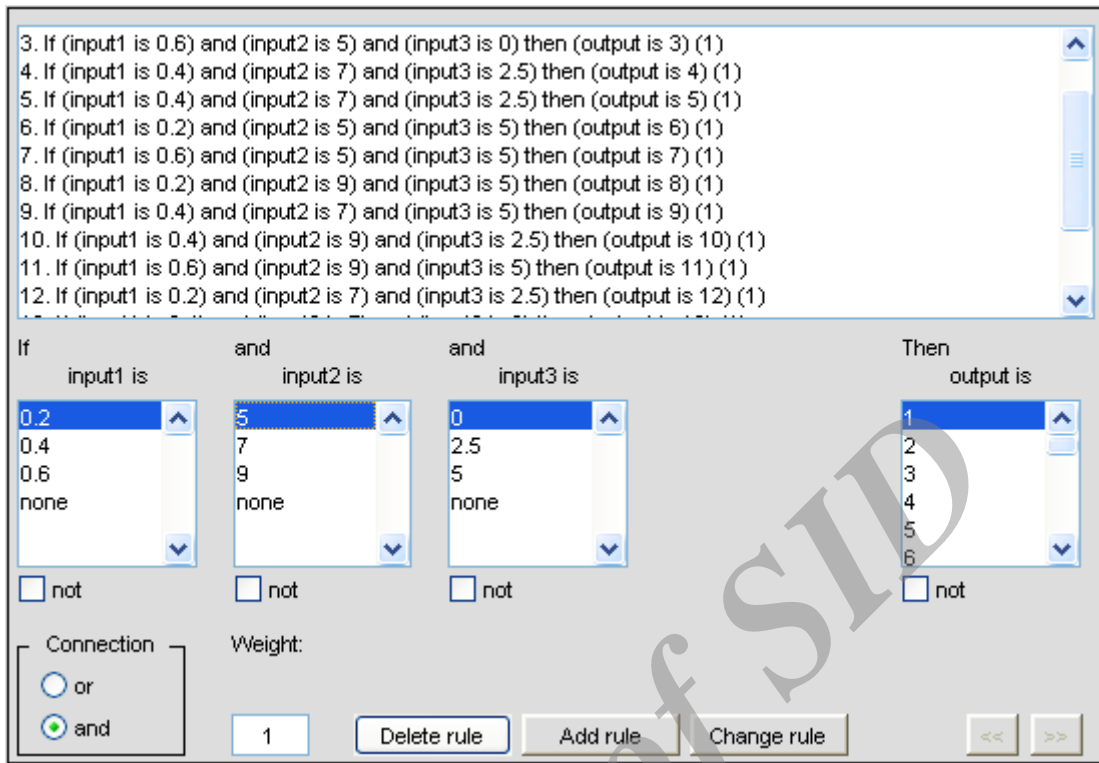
3. If (input1 is 0.6) and (input2 is 5) and (input3 is 0) then (output is 3) (1)
4. If (input1 is 0.4) and (input2 is 7) and (input3 is 2.5) then (output is 4) (1)
5. If (input1 is 0.4) and (input2 is 7) and (input3 is 2.5) then (output is 5) (1)
6. If (input1 is 0.2) and (input2 is 5) and (input3 is 5) then (output is 6) (1)
7. If (input1 is 0.6) and (input2 is 5) and (input3 is 5) then (output is 7) (1)
8. If (input1 is 0.2) and (input2 is 9) and (input3 is 5) then (output is 8) (1)
9. If (input1 is 0.4) and (input2 is 7) and (input3 is 5) then (output is 9) (1)
10. If (input1 is 0.4) and (input2 is 9) and (input3 is 2.5) then (output is 10) (1)
11. If (input1 is 0.6) and (input2 is 9) and (input3 is 5) then (output is 11) (1)
12. If (input1 is 0.2) and (input2 is 7) and (input3 is 2.5) then (output is 12) (1)
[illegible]

If
input1 is
0.2
0.4
0.6
none
not

and
input2 is
5
7
9
none
not

and
input3 is
0
2.5
5
none
not

Then
output is
1
2
3
4
5
6
not

Connection
or
and

Weight:
1

Delete rule
Add rule
Change rule
<<
>>

SID